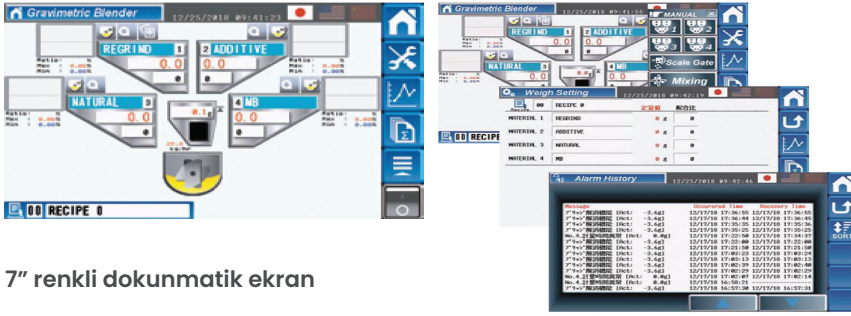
Gravimetric Blender 12/25/2018 09:41:23

REGRIND 1
2 ADDITIVE
0.0
0.0
Ratio: %
Max: 0.00%
Min: 0.00%
NATURAL 3
4 MB
0.0
0.0
0.1 g
00 RECIPE 0

Gravimetric Blender 12/25/2018 09:41:55
REGRIND 1
2 ADDITIVE
NATURAL 3
4 MB
MANUAL
Scale Gate
Mixing
00 RECIPE

Weigh Setting 12/25/2018 09:42:13
00 RECIPE 0
MATERIAL 1 REGRIND 0 g 0
MATERIAL 2 ADDITIVE 0 g 0
MATERIAL 3 NATURAL 0 g 0
MATERIAL 4 MB 0 g 0

Alarm History 12/25/2018 09:42:46
Message Occurred Time Recovery Time
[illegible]
SORT

7" renkli dokunmatik ekran